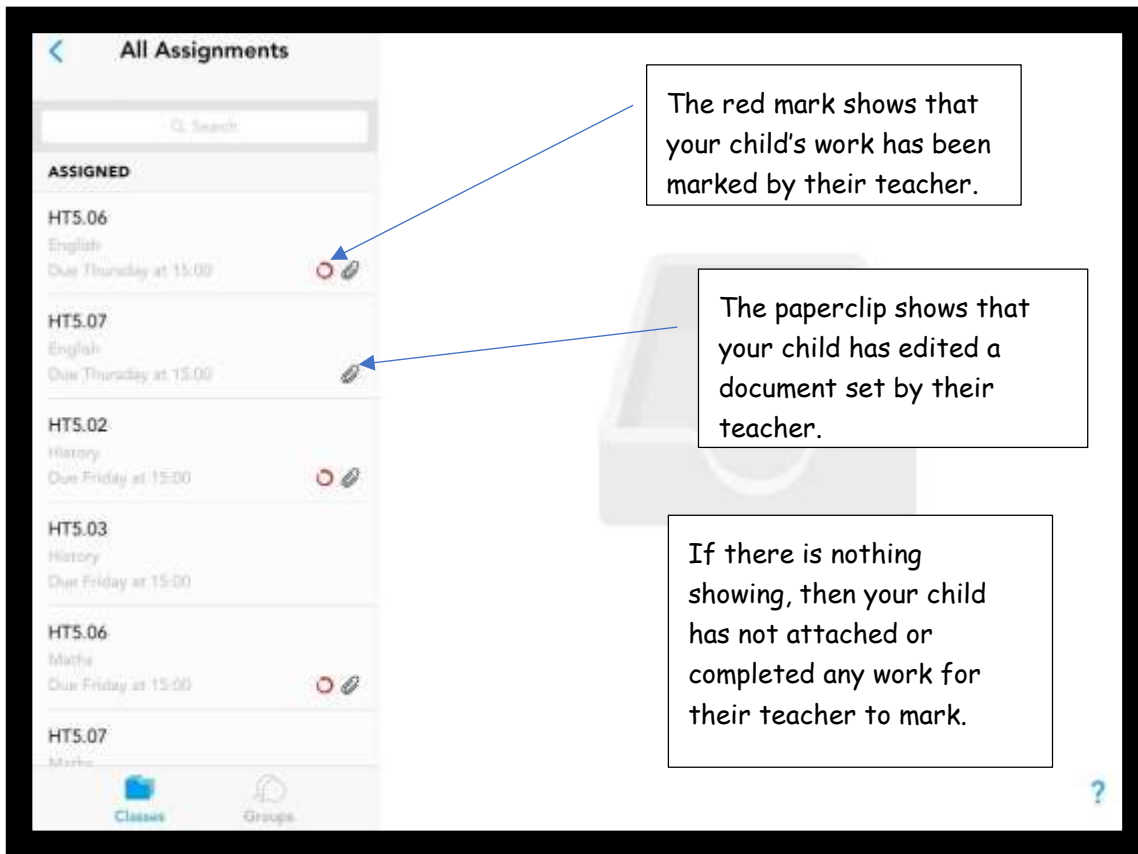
All Assignments

Search

ASSIGNED

HT5.06
English
Due Thursday at 15:00

HT5.07
English
Due Thursday at 15:00

HT5.02
History
Due Friday at 15:00

HT5.03
History
Due Friday at 15:00

HT5.06
Maths
Due Friday at 15:00

HT5.07
Maths

Classes Groups

The red mark shows that your child's work has been marked by their teacher.

The paperclip shows that your child has edited a document set by their teacher.

If there is nothing showing, then your child has not attached or completed any work for their teacher to mark.

?